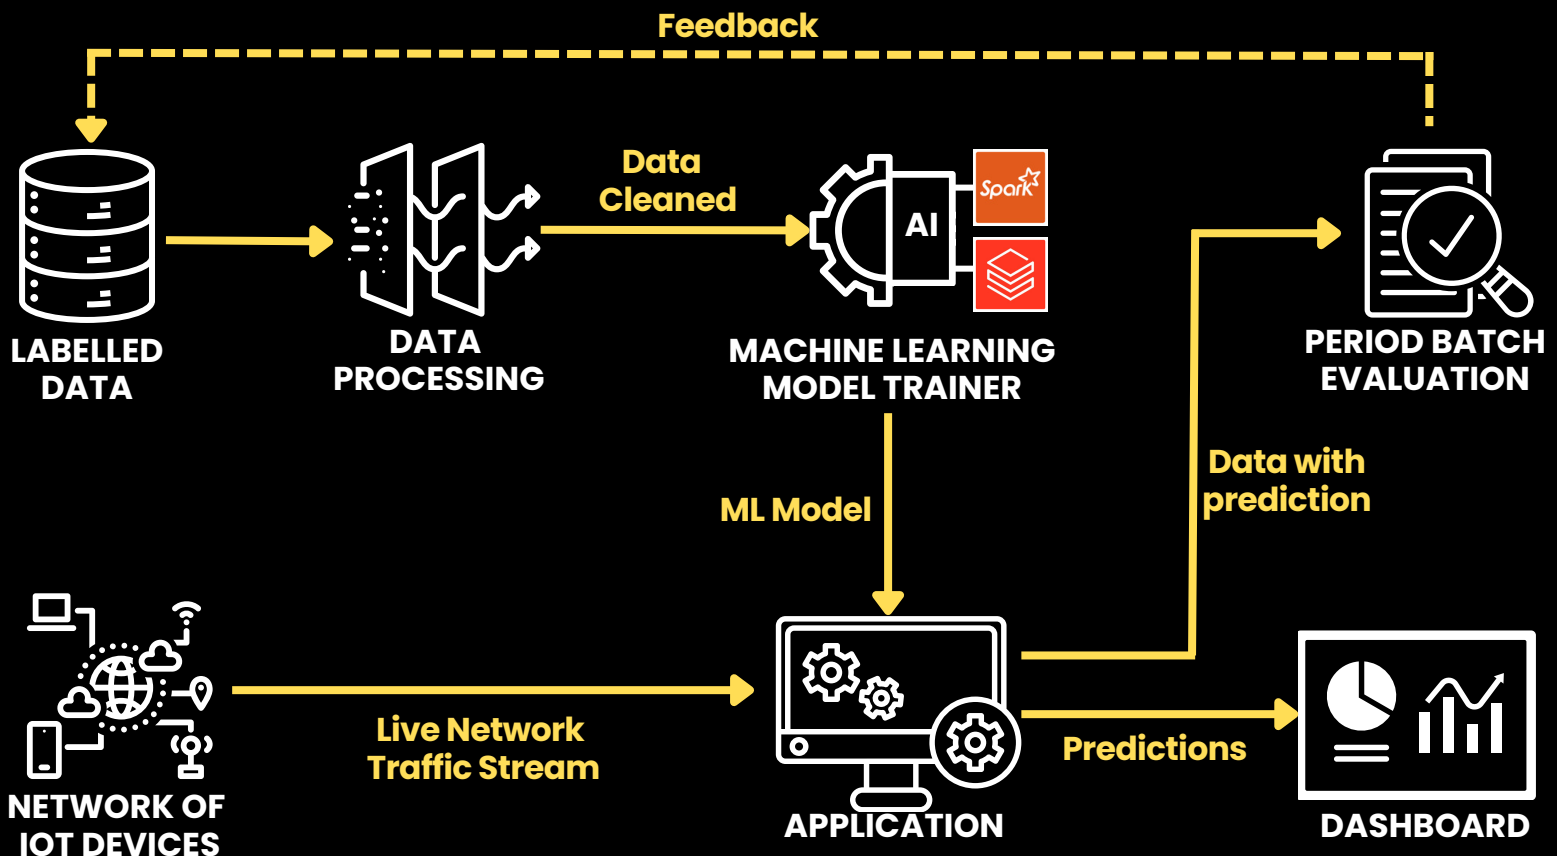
Feedback

LABELLED DATA

DATA PROCESSING

Data Cleaned

AI

Spark

MACHINE LEARNING MODEL TRAINER

PERIOD BATCH EVALUATION

Data with prediction

ML Model

NETWORK OF IOT DEVICES

Live Network Traffic Stream

APPLICATION

Predictions

DASHBOARD